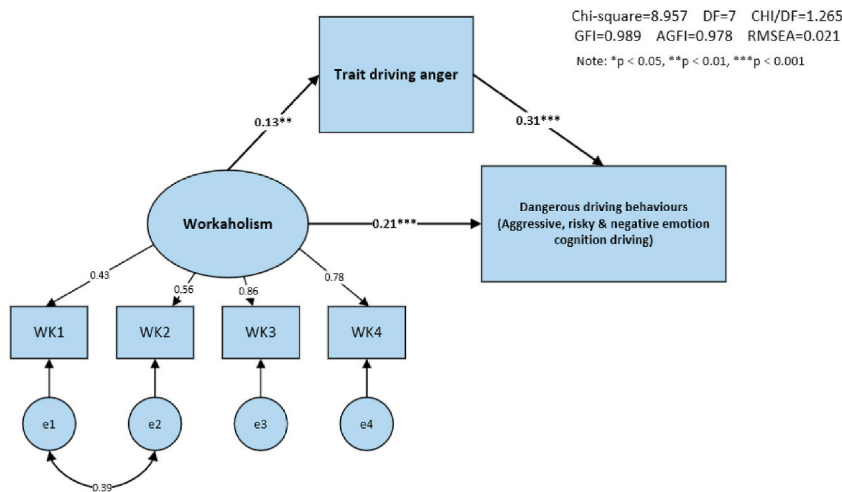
Chi-square=8.957 DF=7 CHI/DF=1.265
GFI=0.989 AGFI=0.978 RMSEA=0.021

Note: *p < 0.05, **p < 0.01, ***p < 0.001

Trait driving anger

0.13**

0.31***

Workaholism

0.21***

Dangerous driving behaviours (Aggressive, risky & negative emotion cognition driving)

0.43

0.56

0.86

0.78

WK1

WK2

WK3

WK4

e1

e2

e3

e4

0.39